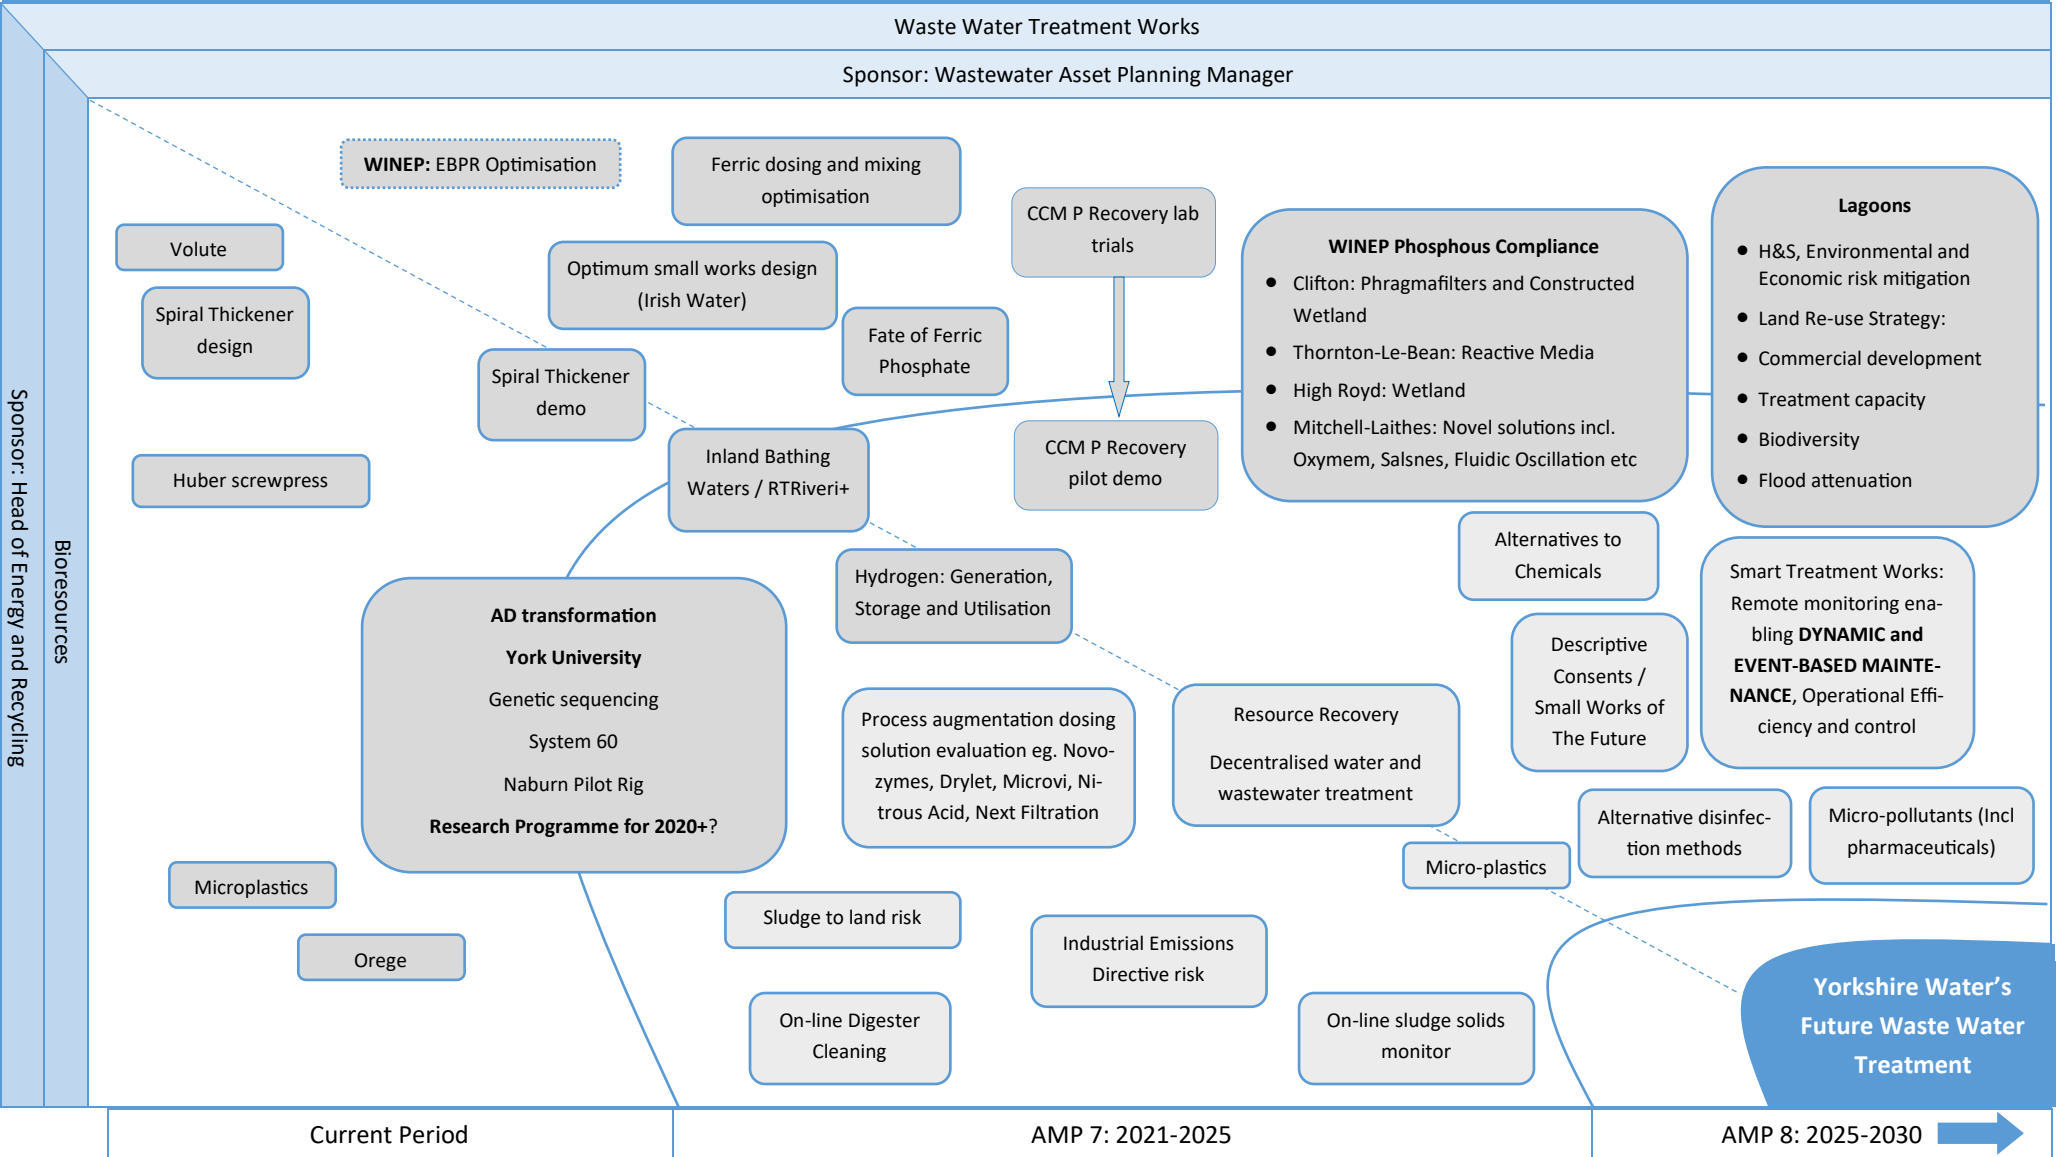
Waste Water Treatment Works

Sponsor: Wastewater Asset Planning Manager

Sponsor: Head of Energy and Recycling

Bioresources

**WINEP:** EBPR Optimisation

Ferric dosing and mixing optimisation

Volute

Optimum small works design (Irish Water)

CCM P Recovery lab trials

Spiral Thickener design

Fate of Ferric Phosphate

Spiral Thickener demo

**WINEP Phosphous Compliance**
- Clifton: Phragmafilters and Constructed Wetland
- Thornton-Le-Bean: Reactive Media
- High Royd: Wetland
- Mitchell-Laithes: Novel solutions incl. Oxymem, Salsnes, Fluidic Oscillation etc

**Lagoons**
- H&S, Environmental and Economic risk mitigation
- Land Re-use Strategy:
- Commercial development
- Treatment capacity
- Biodiversity
- Flood attenuation

Huber screwpress

Inland Bathing Waters / RTRiveri+

CCM P Recovery pilot demo

Alternatives to Chemicals

Hydrogen: Generation, Storage and Utilisation

Smart Treatment Works: Remote monitoring enabling **DYNAMIC and EVENT-BASED MAINTENANCE**, Operational Efficiency and control

**AD transformation**
**York University**
Genetic sequencing
System 60
Naburn Pilot Rig
**Research Programme for 2020+**?

Descriptive Consents / Small Works of The Future

Process augmentation dosing solution evaluation eg. Novozymes, Drylet, Microvi, Nitrous Acid, Next Filtration

Resource Recovery

Decentralised water and wastewater treatment

Alternative disinfection methods

Micro-pollutants (Incl pharmaceuticals)

Micro-plastics

Microplastics

Sludge to land risk

Orege

Industrial Emissions Directive risk

On-line Digester Cleaning

On-line sludge solids monitor

Yorkshire Water's Future Waste Water Treatment

Current Period

AMP 7: 2021-2025

AMP 8: 2025-2030